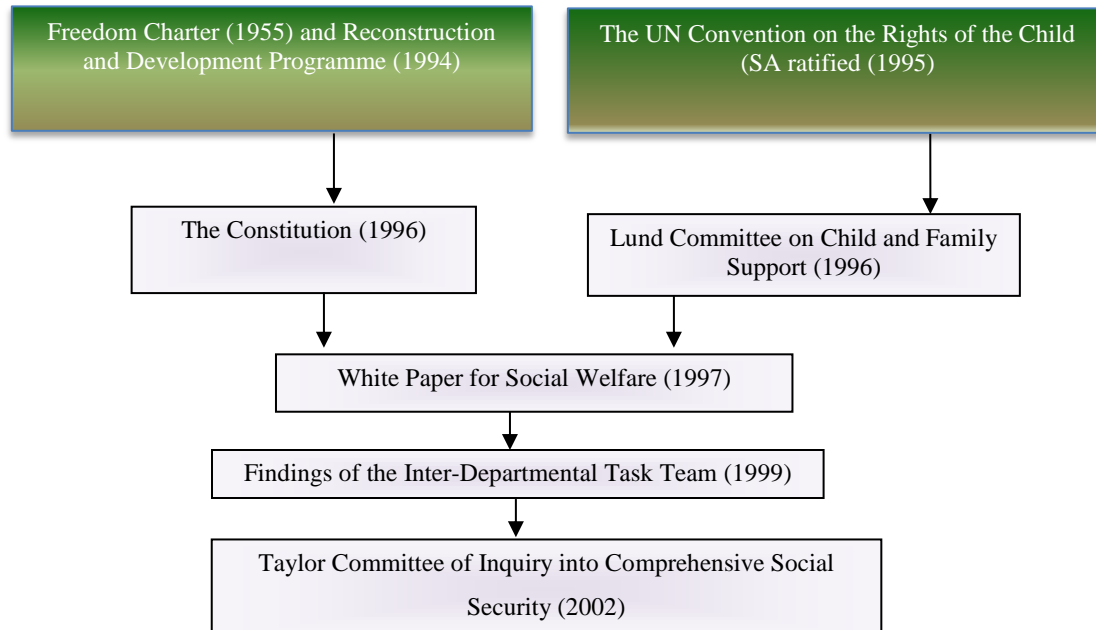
Freedom Charter (1955) and Reconstruction and Development Programme (1994)

The UN Convention on the Rights of the Child (SA ratified (1995)

The Constitution (1996)

Lund Committee on Child and Family Support (1996)

White Paper for Social Welfare (1997)

Findings of the Inter-Departmental Task Team (1999)

Taylor Committee of Inquiry into Comprehensive Social Security (2002)